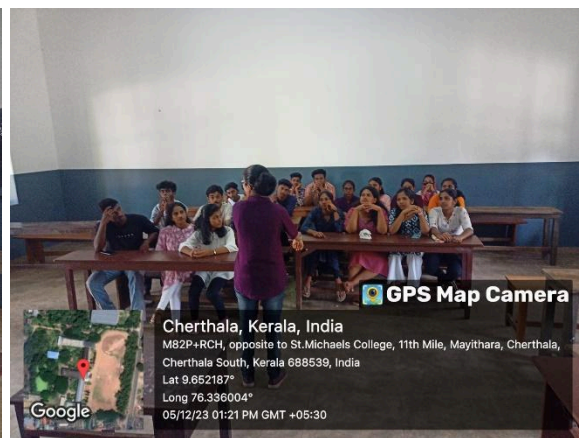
GPS Map Camera

Cherthala, Kerala, India
M82P+RCH, opposite to St.Michaels College, 11th Mile, Mayithara, Cherthala, Cherthala South, Kerala 688539, India
Lat 9.652187°
Long 76.336004°
05/12/23 01:21 PM GMT +05:30

Google